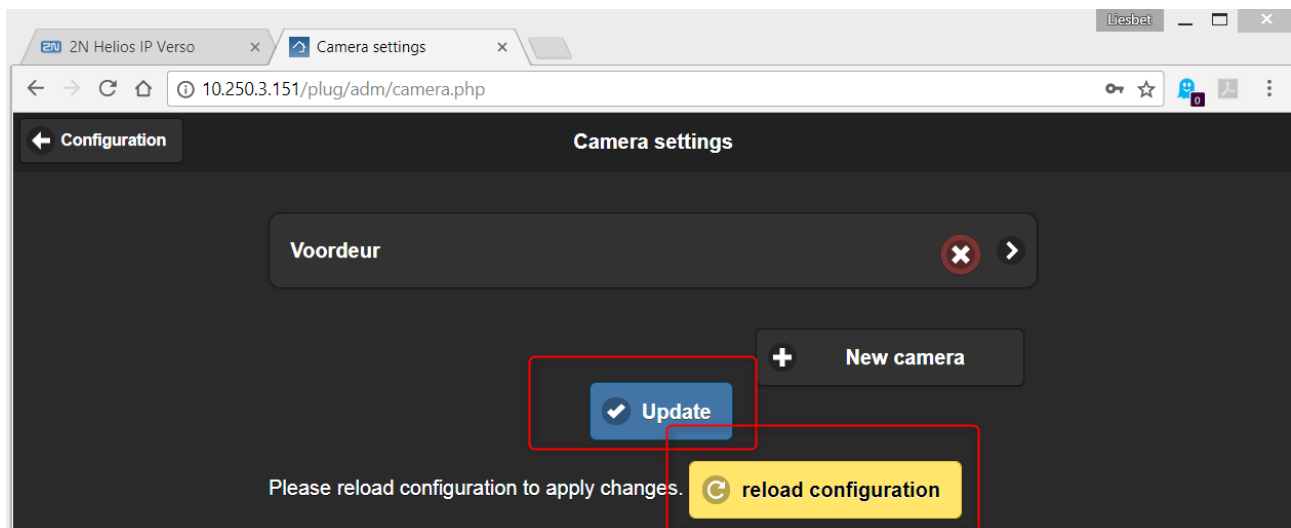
Liesbet

2N 2N Helios IP Verso ×

Camera settings ×

10.250.3.151/plug/adm/camera.php

0

Configuration

Camera settings

Voordeur

New camera

Update

Please reload configuration to apply changes.

reload configuration